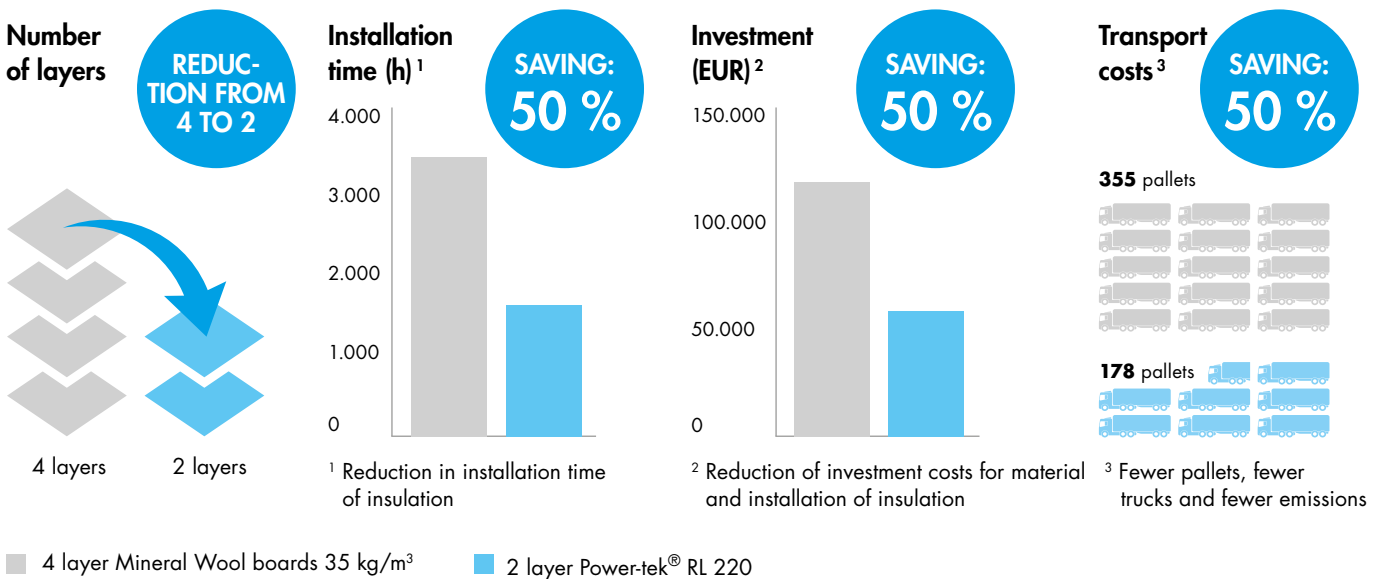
Number of layers

REDUCTION FROM 4 TO 2

4 layers 2 layers

Installation time (h) $^1$

SAVING: 50 %

4.000
3.000
2.000
1.000
0

$^1$ Reduction in installation time of insulation

Investment (EUR) $^2$

SAVING: 50 %

150.000
100.000
50.000
0

$^2$ Reduction of investment costs for material and installation of insulation

Transport costs $^3$

SAVING: 50 %

**355** pallets

**178** pallets

$^3$ Fewer pallets, fewer trucks and fewer emissions

4 layer Mineral Wool boards 35 kg/m$^3$

2 layer Power-tek® RL 220